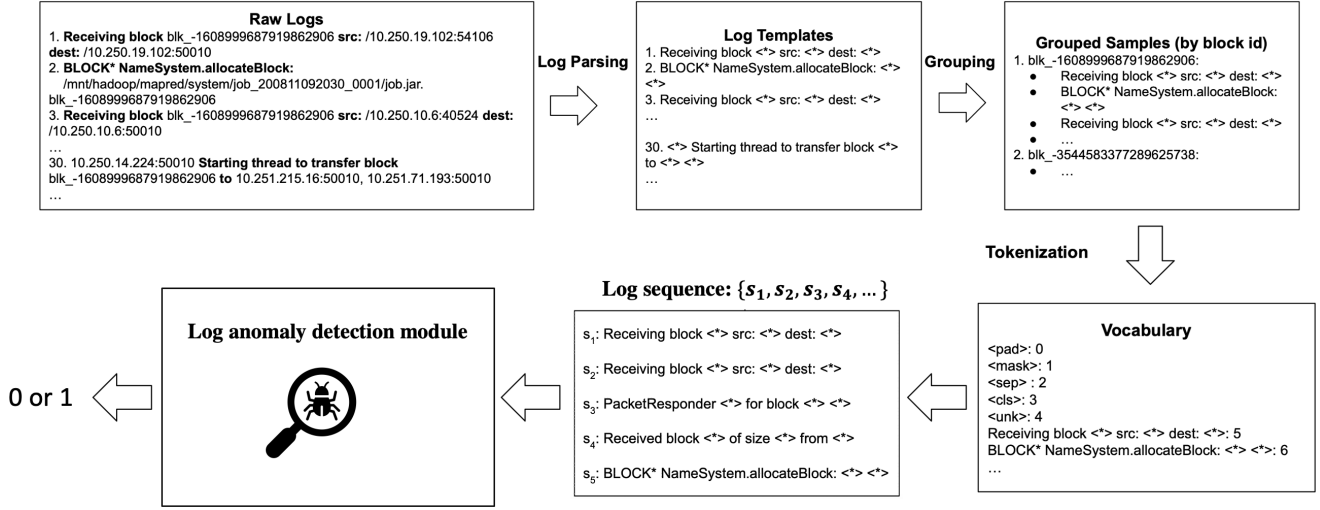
Raw Logs
1. Receiving block blk_-1608999687919862906 src: /10.250.19.102:54106 dest: /10.250.19.102:50010
2. BLOCK* NameSystem.allocateBlock: /mnt/hadoop/mapred/system/job_200811092030_0001/job.jar. blk_-1608999687919862906
3. Receiving block blk_-1608999687919862906 src: /10.250.10.6:40524 dest: /10.250.10.6:50010
…
30. 10.250.14.224:50010 Starting thread to transfer block blk_-1608999687919862906 to 10.251.215.16:50010, 10.251.71.193:50010
…

Log Parsing

Log Templates
1. Receiving block <*> src: <*> dest: <*>
2. BLOCK* NameSystem.allocateBlock: <*> <*>
3. Receiving block <*> src: <*> dest: <*>
…
30. <*> Starting thread to transfer block <*> to <*> <*>
…

Grouping

Grouped Samples (by block id)
1. blk_-1608999687919862906:
• Receiving block <*> src: <*> dest: <*>
• BLOCK* NameSystem.allocateBlock: <*> <*>
• Receiving block <*> src: <*> dest: <*>
• …
2. blk_-3544583377289625738:
• …

Tokenization

Vocabulary
<pad>: 0
<mask>: 1
<sep> : 2
<cls>: 3
<unk>: 4
Receiving block <*> src: <*> dest: <*>: 5
BLOCK* NameSystem.allocateBlock: <*> <*>: 6
…

Log sequence: $\{s_1, s_2, s_3, s_4, \ldots\}$

$s_1$: Receiving block <*> src: <*> dest: <*>
$s_2$: Receiving block <*> src: <*> dest: <*>
$s_3$: PacketResponder <*> for block <*> <*>
$s_4$: Received block <*> of size <*> from <*>
$s_5$: BLOCK* NameSystem.allocateBlock: <*> <*>

Log anomaly detection module

0 or 1